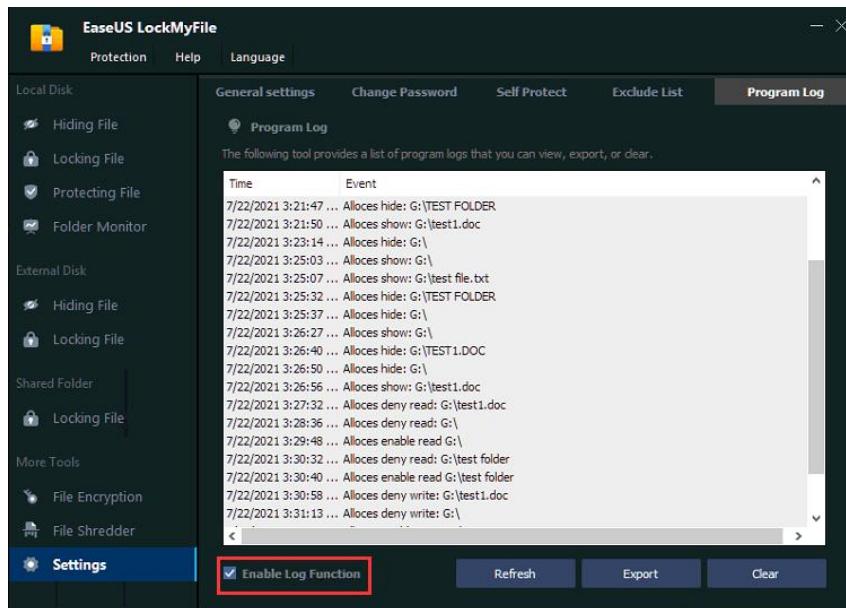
EaseUS LockMyFile

Protection Help Language

Local Disk

Hiding File

Locking File

Protecting File

Folder Monitor

External Disk

Hiding File

Locking File

Shared Folder

Locking File

More Tools

File Encryption

File Shredder

Settings

General settings Change Password Self Protect Exclude List Program Log

Program Log

The following tool provides a list of program logs that you can view, export, or clear.

| Time | Event |
|---|---|
| 7/22/2021 3:21:47 ... | Alloces hide: G:\TEST FOLDER |
| 7/22/2021 3:21:50 ... | Alloces show: G:\test1.doc |
| 7/22/2021 3:23:14 ... | Alloces hide: G:\ |
| 7/22/2021 3:25:03 ... | Alloces show: G:\ |
| 7/22/2021 3:25:07 ... | Alloces show: G:\test file.txt |
| 7/22/2021 3:25:32 ... | Alloces hide: G:\TEST FOLDER |
| 7/22/2021 3:25:37 ... | Alloces hide: G:\ |
| 7/22/2021 3:26:27 ... | Alloces show: G:\ |
| 7/22/2021 3:26:40 ... | Alloces hide: G:\TEST1.DOC |
| 7/22/2021 3:26:50 ... | Alloces hide: G:\ |
| 7/22/2021 3:26:56 ... | Alloces show: G:\test1.doc |
| 7/22/2021 3:27:32 ... | Alloces deny read: G:\test1.doc |
| 7/22/2021 3:28:36 ... | Alloces deny read: G:\ |
| 7/22/2021 3:29:48 ... | Alloces enable read G:\ |
| 7/22/2021 3:30:32 ... | Alloces deny read: G:\test folder |
| 7/22/2021 3:30:40 ... | Alloces enable read G:\test folder |
| 7/22/2021 3:30:58 ... | Alloces deny write: G:\test1.doc |
| 7/22/2021 3:31:13 ... | Alloces deny write: G:\ |

Enable Log Function

Refresh Export Clear